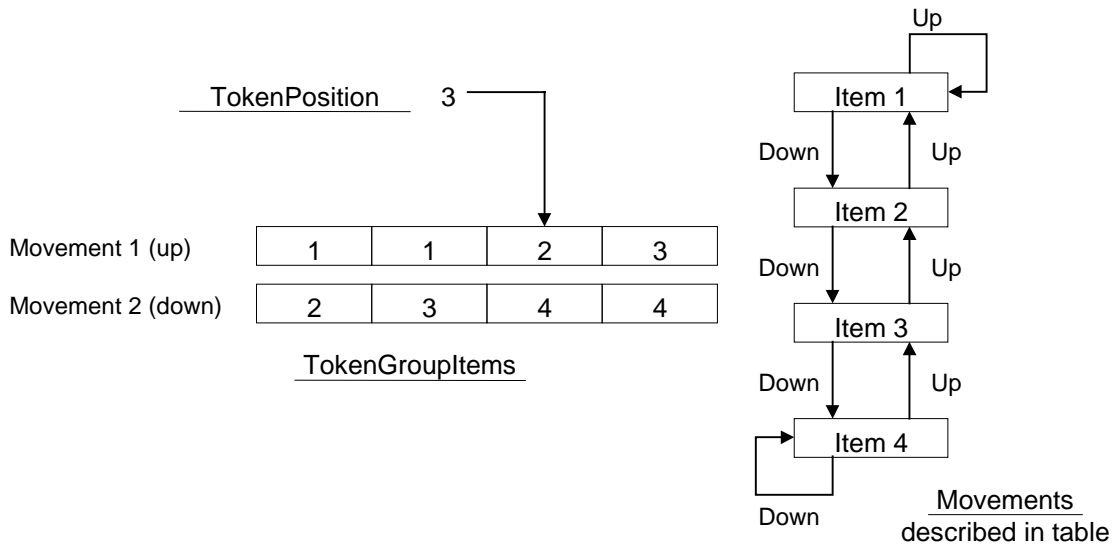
TokenPosition 3

| Movement 1 (up) | 1 | 1 | 2 | 3 |
|---|---|---|---|---|
| Movement 2 (down) | 2 | 3 | 4 | 4 |

TokenGroupItems

Up
Item 1
Down
Up
Item 2
Down
Up
Item 3
Down
Up
Item 4
Down

Movements
described in table